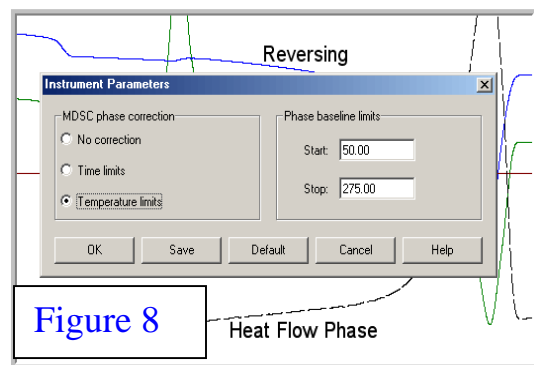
Reversing

Instrument Parameters

MDSC phase correction

No correction

Time limits

Temperature limits

Phase baseline limits

Start: 50.00

Stop: 275.00

OK

Save

Default

Cancel

Help

Figure 8

Heat Flow Phase